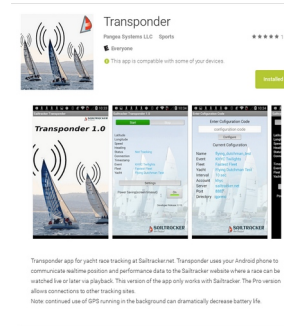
Transponder

Pangea Systems LLC Sports

Everyone

This app is compatible with some of your devices.

Installed

Transponder 1.0

Start

Configure

Enter Configuration Code

Current Configuration

SAILTRACKER

Transponder app for yacht race tracking at Sailtracker.net. Transponder uses your Android phone to communicate realtime position and performance data to the Sailtracker website where a race can be watched live or later via playback. This version of the app only works with Sailtracker. The Pro version allows connections to other tracking sites.

Note: continued use of GPS running in the background can dramatically decrease battery life.